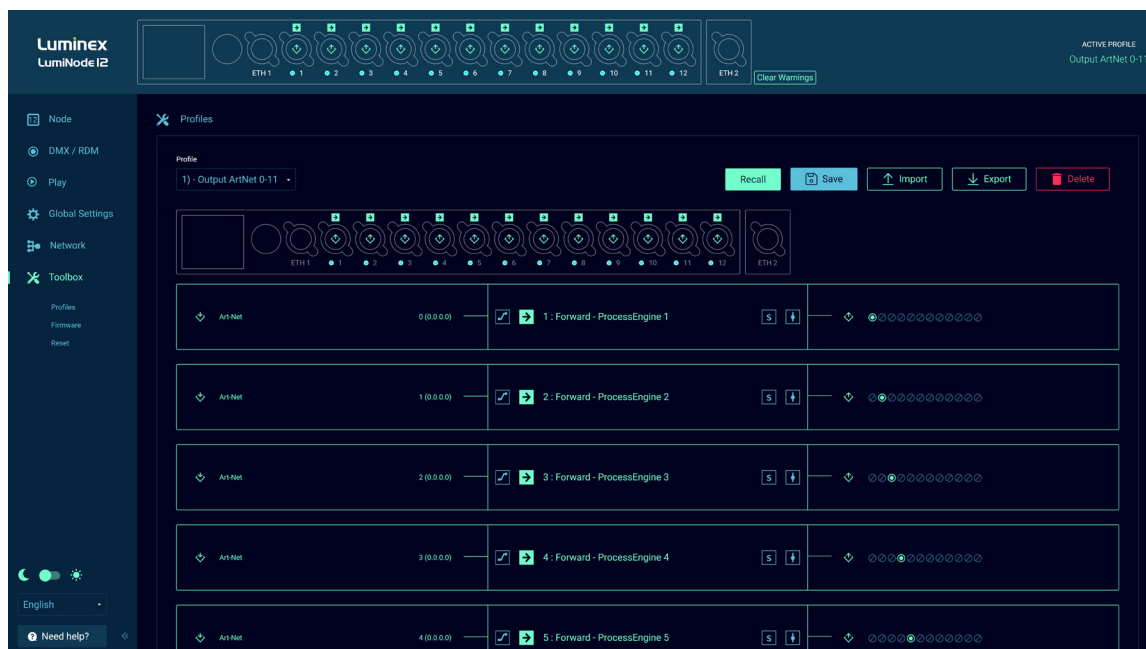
Luminex
LumiNode 12

ETH 1 1 2 3 4 5 6 7 8 9 10 11 12 ETH 2

Clear Warnings

ACTIVE PROFILE
Output ArtNet 0-11

Node
DMX / RDM
Play
Global Settings
Network
Toolbox
Profiles
Firmware
Reset

Profiles

Profile
1) - Output ArtNet 0-11

Recall
Save
Import
Export
Delete

ETH 1 1 2 3 4 5 6 7 8 9 10 11 12 ETH 2

Art-Net 0 (0.0.0.0) 1 : Forward - ProcessEngine 1 S

Art-Net 1 (0.0.0.0) 2 : Forward - ProcessEngine 2 S

Art-Net 2 (0.0.0.0) 3 : Forward - ProcessEngine 3 S

Art-Net 3 (0.0.0.0) 4 : Forward - ProcessEngine 4 S

Art-Net 4 (0.0.0.0) 5 : Forward - ProcessEngine 5 S

English
Need help?